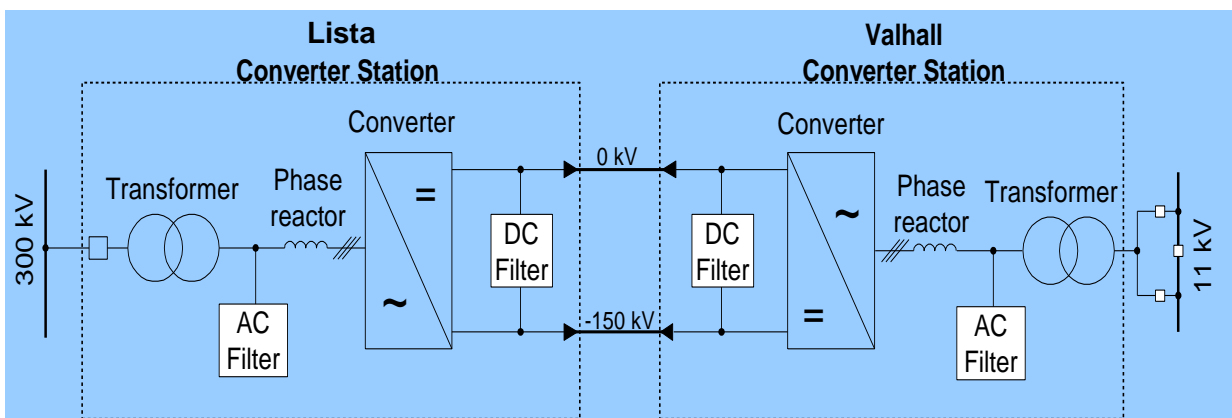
Lista
Converter Station

Valhall
Converter Station

300 kV

Transformer

Phase reactor

Converter

=

~

AC Filter

DC Filter

0 kV

-150 kV

DC Filter

Converter

~

=

Phase reactor

Transformer

AC Filter

11 kV